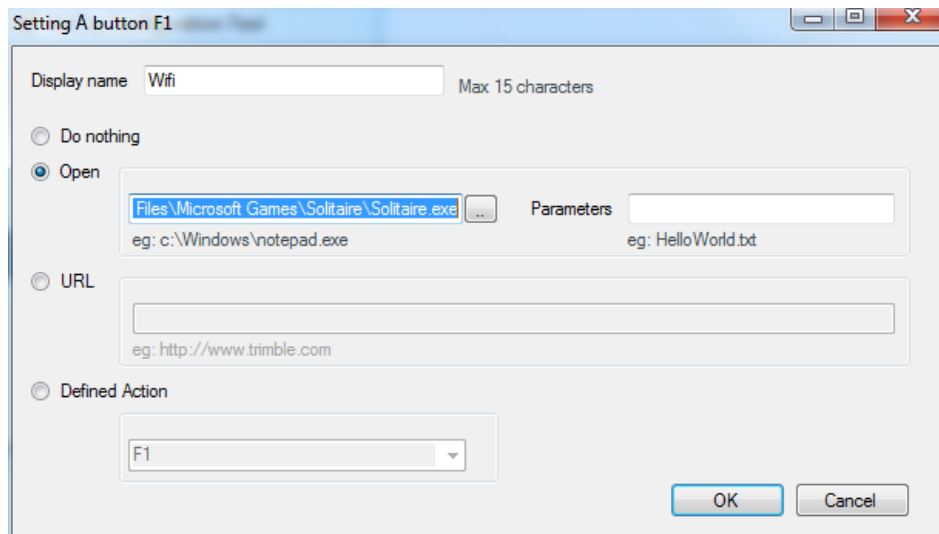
Setting A button F1

Display name Wifi
Max 15 characters

Do nothing

Open

Files\Microsoft Games\Solitaire\Solitaire.exe ..
Parameters
eg: c:\Windows\notepad.exe
eg: HelloWorld.txt

URL

eg: http://www.trimble.com

Defined Action

F1

OK
Cancel